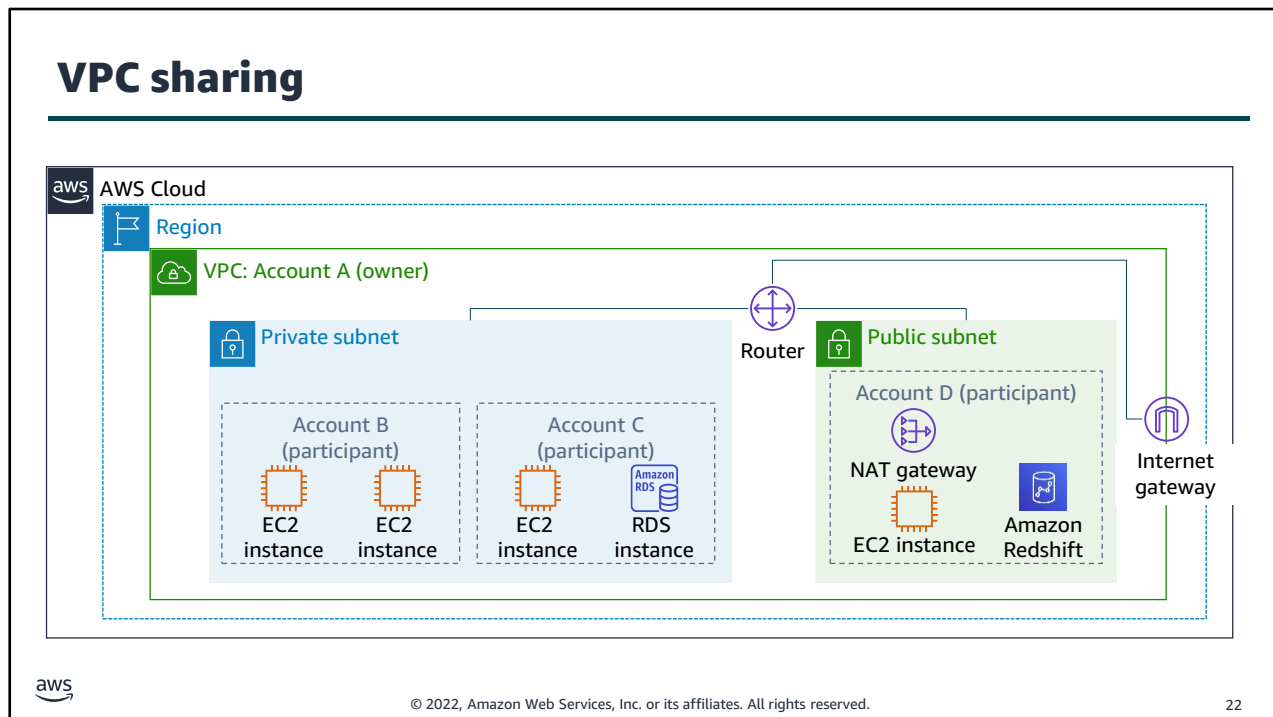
VPC sharing

aws AWS Cloud

Region

VPC: Account A (owner)

Private subnet

Router

Public subnet

Account B (participant)

EC2 instance

EC2 instance

Account C (participant)

EC2 instance

Amazon RDS

RDS instance

Account D (participant)

NAT gateway

EC2 instance

Amazon Redshift

Internet gateway

aws

© 2022, Amazon Web Services, Inc. or its affiliates. All rights reserved.

22